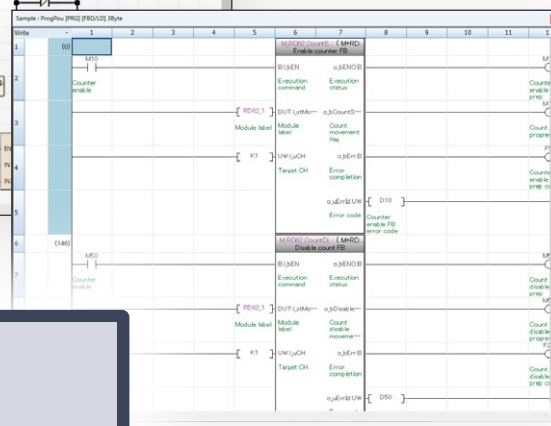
Sample : ProgPou [PRG] [FBD/LD] 38byte

Write | 1 | 2 | 3 | 4 | 5 | 6 | 7 | 8 | 9 | 10 | 11

1 (0)

M10

M_RD62_CountE... | M+RD... Enable counter FB

B:i_bEN | o_bENO:B

Counter enable

Execution command | Execution status

RD62_1 | DUT:i_stMo··· | o_bCountS···

Module label | Module label | Count movement flag

K1 | UW:i_uCH | o_bErr:B

Target CH | Error completion

o_uErrId:UW | D10

Error code | Counter enable FB error code

6 (146)

M50

M_RD62_CountD... | M+RD... Disable count FB

B:i_bEN | o_bENO:B

Counter enable

Execution command | Execution status

RD62_1 | DUT:i_stMo··· | o_bDisable···

Module label | Module label | Count disable moveme···

K1 | UW:i_uCH | o_bErr:B

Target CH | Error completion

o_uErrId:UW | D50

Counter enable prep

Count proprie

Counter enable prep co

Count disable prep

Count disable propri

Count disable prep co